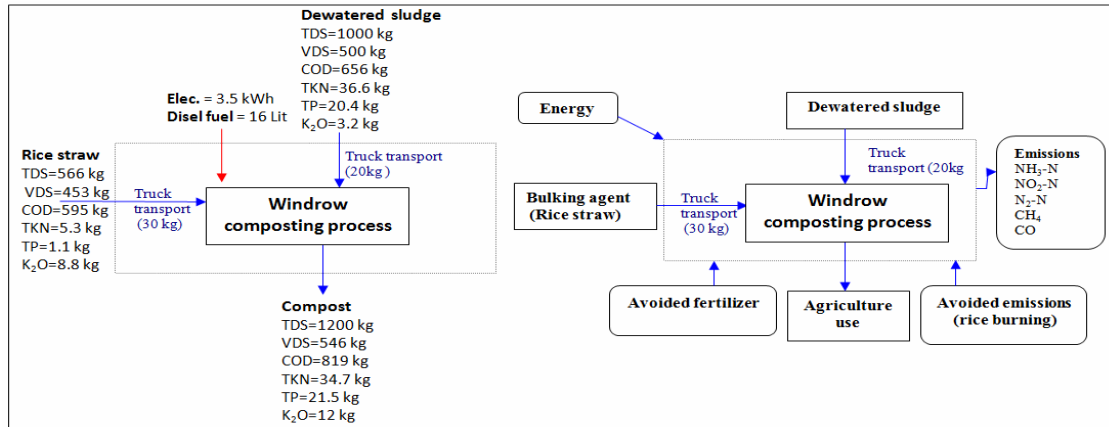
Dewatered sludge
TDS=1000 kg
VDS=500 kg
COD=656 kg
TKN=36.6 kg
TP=20.4 kg
$K_2O$=3.2 kg

Elec. = 3.5 kWh
Disel fuel = 16 Lit

Rice straw
TDS=566 kg
VDS=453 kg
COD=595 kg
TKN=5.3 kg
TP=1.1 kg
$K_2O$=8.8 kg

Truck transport (30 kg)

Truck transport (20kg )

Windrow composting process

Compost
TDS=1200 kg
VDS=546 kg
COD=819 kg
TKN=34.7 kg
TP=21.5 kg
$K_2O$=12 kg

Energy

Dewatered sludge

Truck transport (20kg

Emissions
$NH_3$-N
$NO_2$-N
$N_2$-N
$CH_4$
CO

Bulking agent (Rice straw)

Truck transport (30 kg)

Windrow composting process

Avoided fertilizer

Agriculture use

Avoided emissions (rice burning)